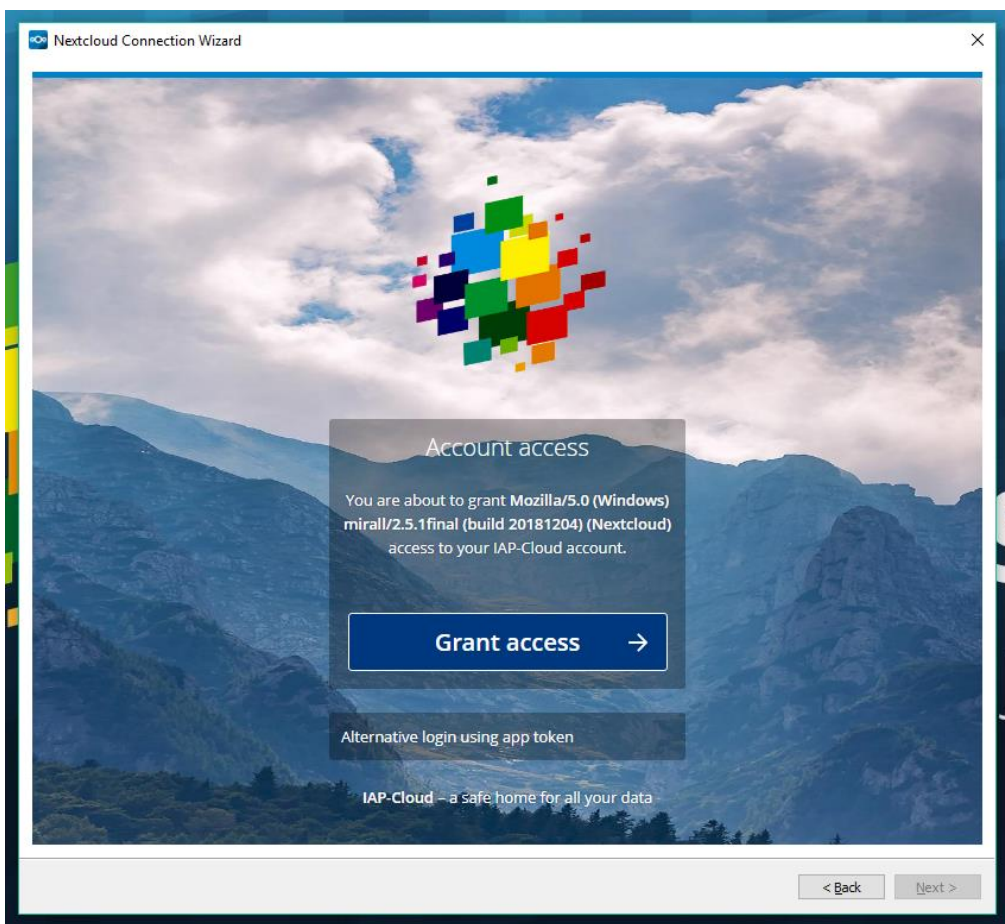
Nextcloud Connection Wizard

×

Account access

You are about to grant **Mozilla/5.0 (Windows) mirall/2.5.1final (build 20181204) (Nextcloud)** access to your IAP-Cloud account.

Grant access →

Alternative login using app token

**IAP-Cloud** – a safe home for all your data

< Back

Next >